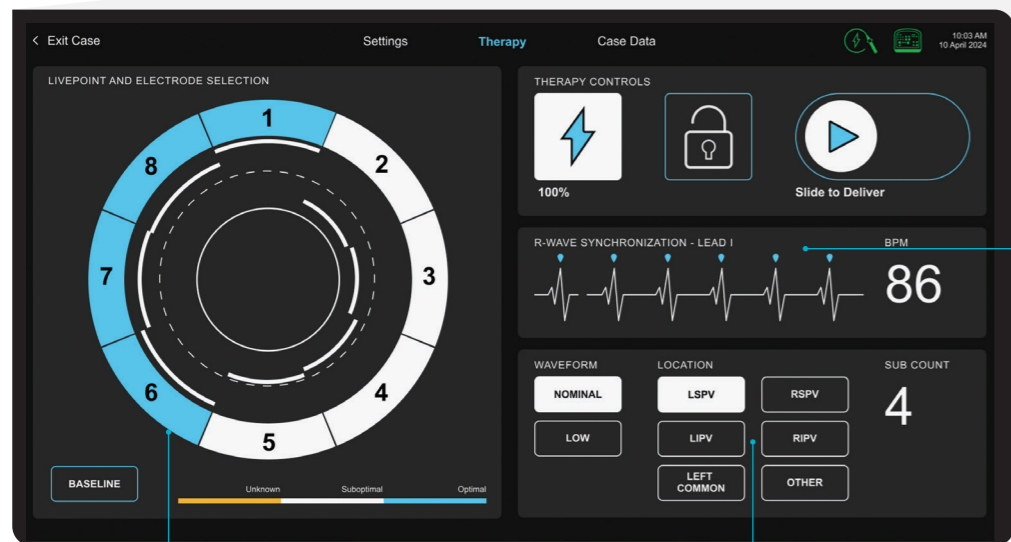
< Exit Case

Settings

Therapy

Case Data

10:03 AM
10 April 2024

LIVEPOINT AND ELECTRODE SELECTION

1
2
3
4
5
6
7
8

BASELINE

Unknown

Suboptimal

Optimal

THERAPY CONTROLS

100%

Slide to Deliver

R-WAVE SYNCHRONIZATION - LEAD I

BPM

86

WAVEFORM

NOMINAL

LOW

LOCATION

LSPV

RSPV

LIPV

RIPV

LEFT COMMON

OTHER

SUB COUNT

4